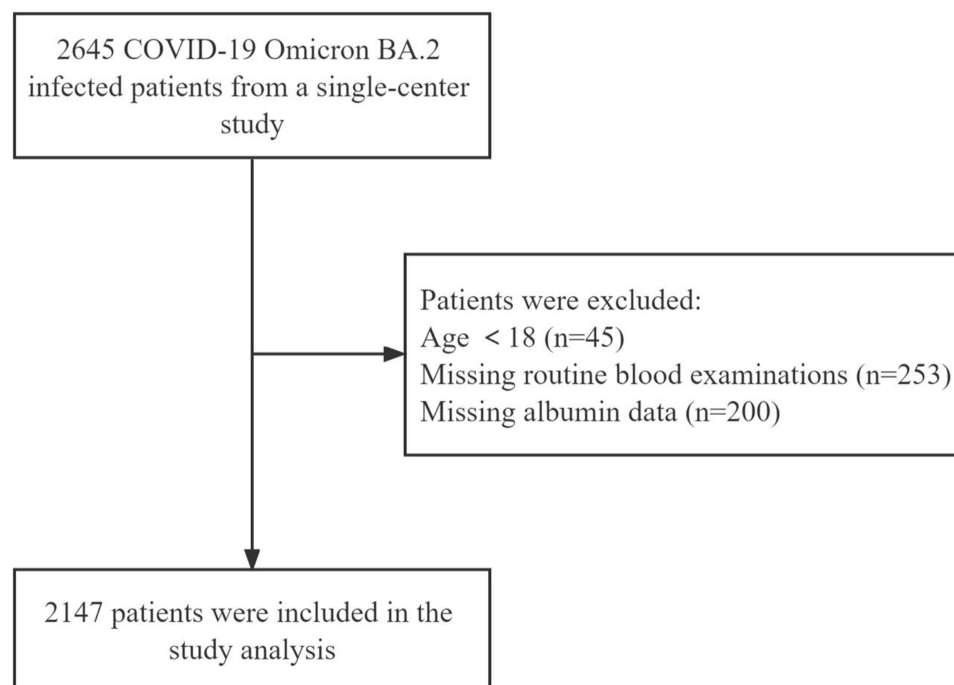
2645 COVID-19 Omicron BA.2 infected patients from a single-center study

Patients were excluded:
Age $<18$ (n=45)
Missing routine blood examinations (n=253)
Missing albumin data (n=200)

2147 patients were included in the study analysis